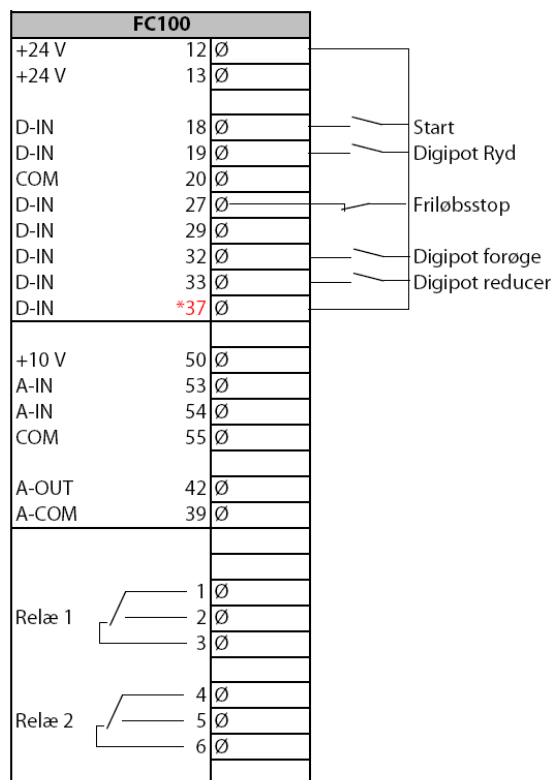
FC100

| | | |
|---|---|---|
| +24 V | 12 | Ø |
| +24 V | 13 | Ø |
| | | |
| D-IN | 18 | Ø |
| D-IN | 19 | Ø |
| COM | 20 | Ø |
| D-IN | 27 | Ø |
| D-IN | 29 | Ø |
| D-IN | 32 | Ø |
| D-IN | 33 | Ø |
| D-IN | *37 | Ø |
| | | |
| +10 V | 50 | Ø |
| A-IN | 53 | Ø |
| A-IN | 54 | Ø |
| COM | 55 | Ø |
| | | |
| A-OUT | 42 | Ø |
| A-COM | 39 | Ø |
| | | |
| | | |
| | 1 | Ø |
| Relæ 1 | 2 | Ø |
| | 3 | Ø |
| | | |
| | 4 | Ø |
| Relæ 2 | 5 | Ø |
| | 6 | Ø |

Start
Digipot Ryd
Friløbsstop
Digipot forøge
Digipot reducer